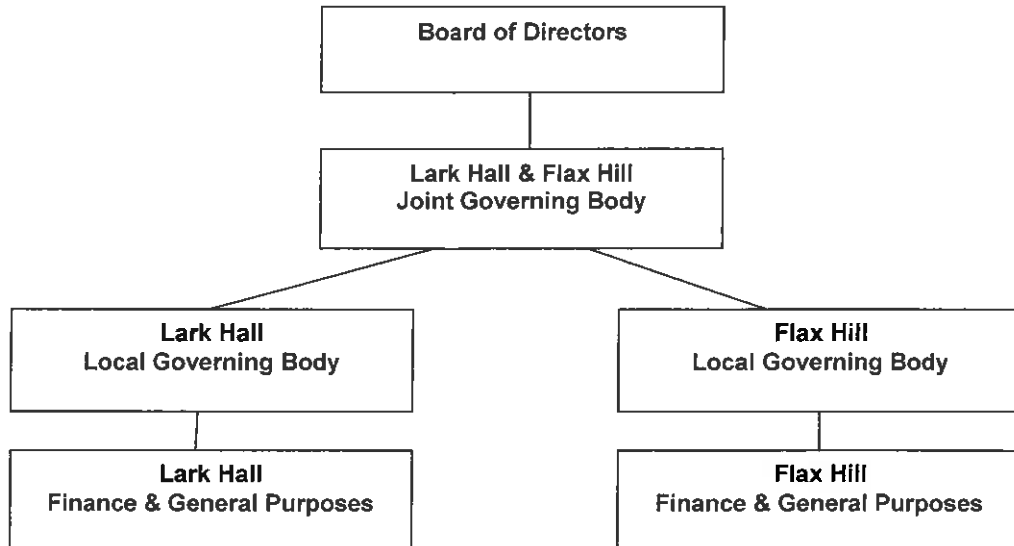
Board of Directors

Lark Hall & Flax Hill
Joint Governing Body

Lark Hall
Local Governing Body

Flax Hill
Local Governing Body

Lark Hall
Finance & General Purposes

Flax Hill
Finance & General Purposes